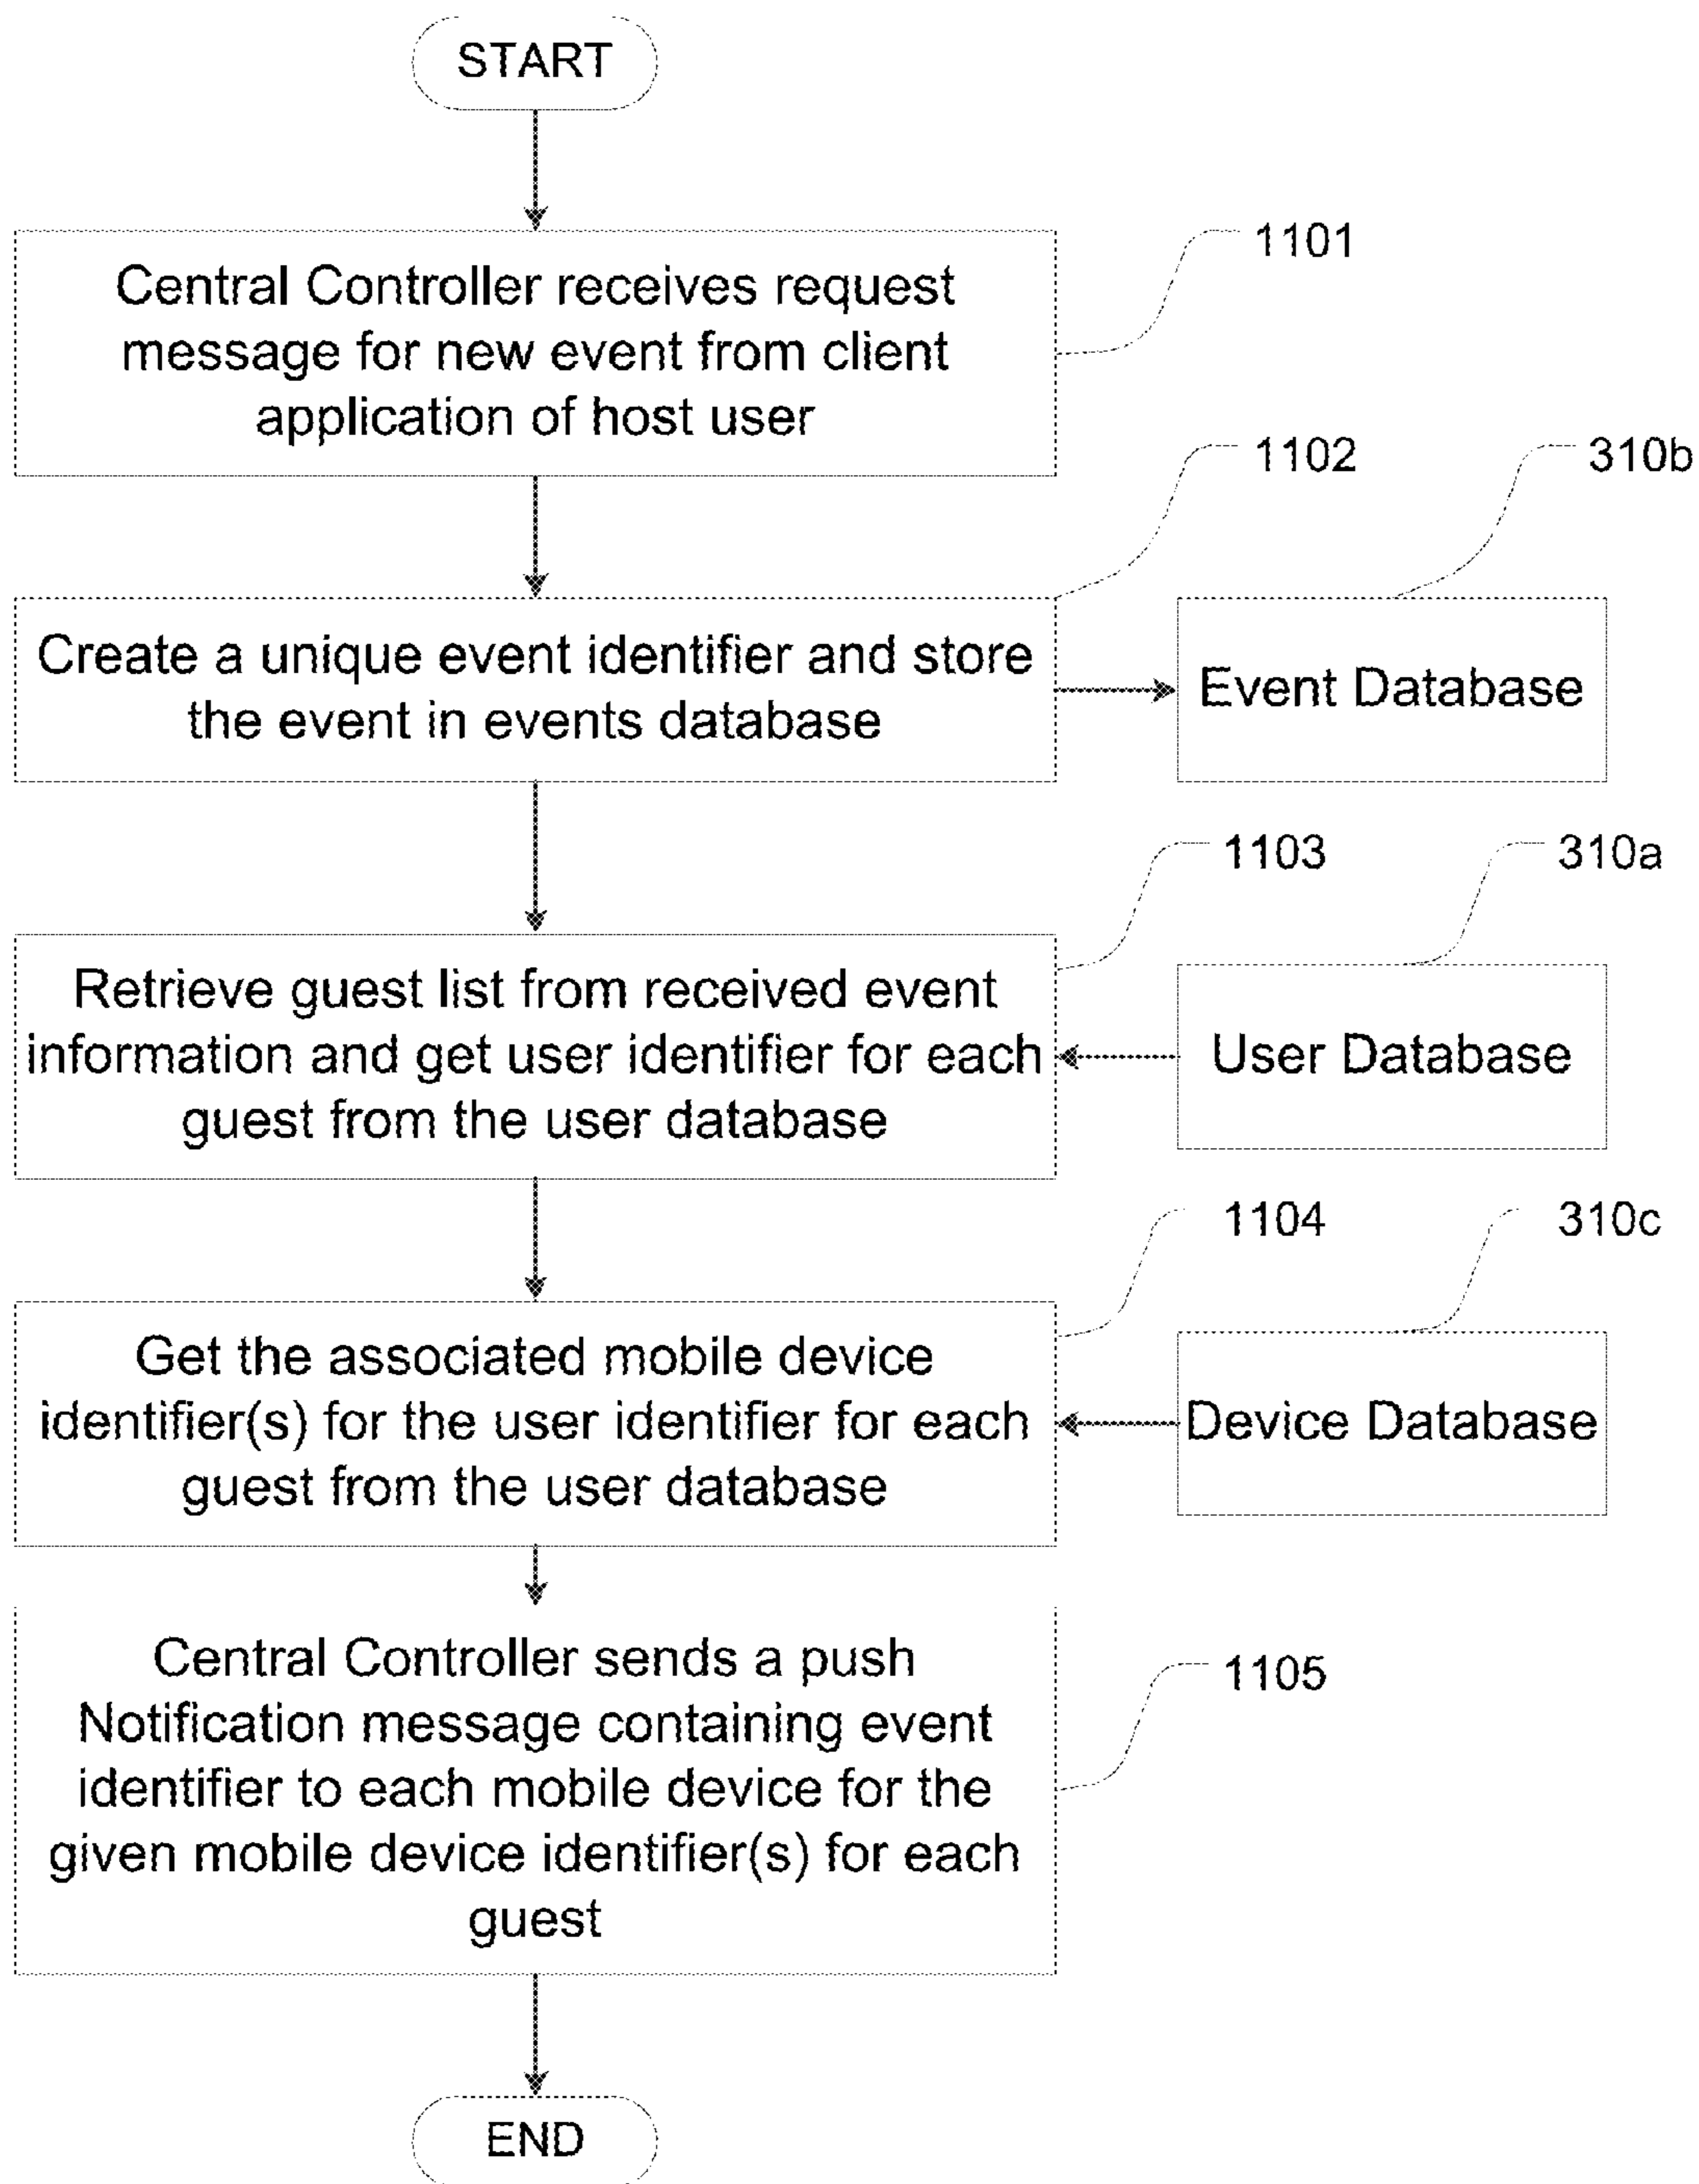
START

1101

Central Controller receives request message for new event from client application of host user

1102

310b

Create a unique event identifier and store the event in events database

Event Database

1103

310a

Retrieve guest list from received event information and get user identifier for each guest from the user database

User Database

1104

310c

Get the associated mobile device identifier(s) for the user identifier for each guest from the user database

Device Database

Central Controller sends a push Notification message containing event identifier to each mobile device for the given mobile device identifier(s) for each guest

1105

END